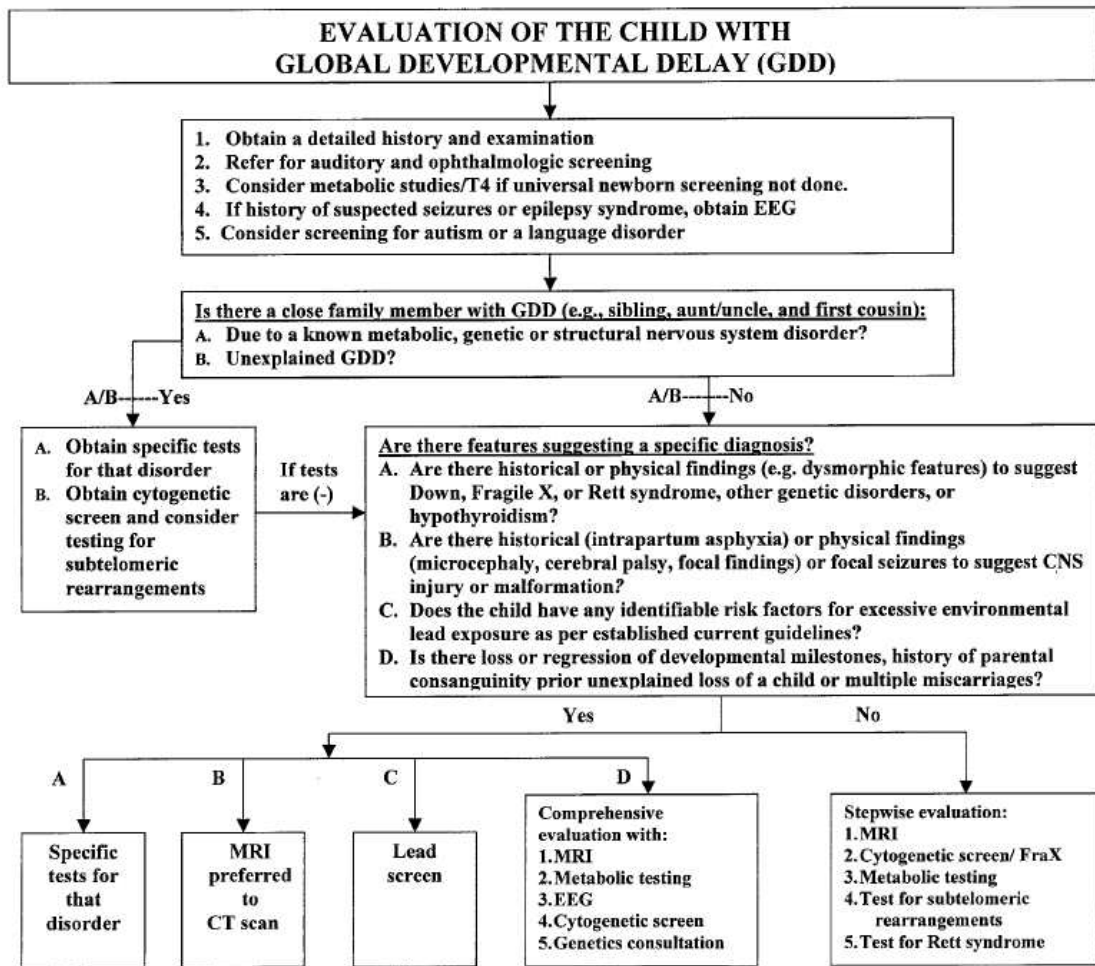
EVALUATION OF THE CHILD WITH GLOBAL DEVELOPMENTAL DELAY (GDD)

1. Obtain a detailed history and examination
2. Refer for auditory and ophthalmologic screening
3. Consider metabolic studies/T4 if universal newborn screening not done.
4. If history of suspected seizures or epilepsy syndrome, obtain EEG
5. Consider screening for autism or a language disorder

Is there a close family member with GDD (e.g., sibling, aunt/uncle, and first cousin):
A. Due to a known metabolic, genetic or structural nervous system disorder?
B. Unexplained GDD?

A/B------Yes

A/B-------No

A. Obtain specific tests for that disorder
B. Obtain cytogenetic screen and consider testing for subtelomeric rearrangements

If tests are (-)

Are there features suggesting a specific diagnosis?
A. Are there historical or physical findings (e.g. dysmorphic features) to suggest Down, Fragile X, or Rett syndrome, other genetic disorders, or hypothyroidism?
B. Are there historical (intrapartum asphyxia) or physical findings (microcephaly, cerebral palsy, focal findings) or focal seizures to suggest CNS injury or malformation?
C. Does the child have any identifiable risk factors for excessive environmental lead exposure as per established current guidelines?
D. Is there loss or regression of developmental milestones, history of parental consanguinity prior unexplained loss of a child or multiple miscarriages?

Yes

No

A

B

C

D

Specific tests for that disorder

MRI preferred to CT scan

Lead screen

Comprehensive evaluation with:
1.MRI
2.Metabolic testing
3.EEG
4.Cytogenetic screen
5.Genetics consultation

Stepwise evaluation:
1.MRI
2.Cytogenetic screen/ FraX
3.Metabolic testing
4.Test for subtelomeric rearrangements
5.Test for Rett syndrome